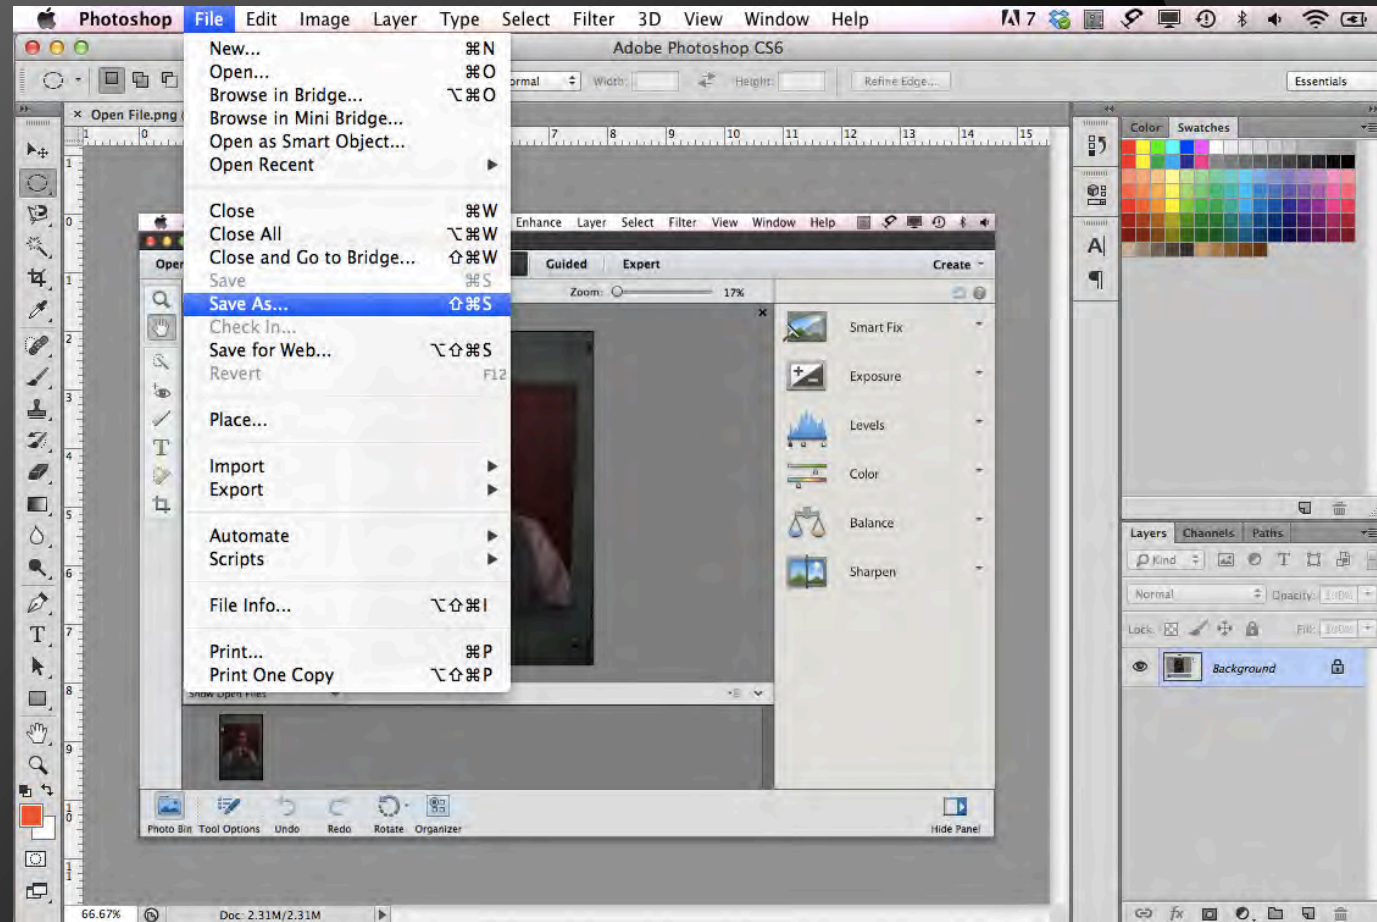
Photoshop File Edit Image Layer Type Select Filter 3D View Window Help

Adobe Photoshop CS6

New... ⌘N
Open... ⌘O
Browse in Bridge... ⌥⌘O
Browse in Mini Bridge...
Open as Smart Object...
Open Recent

Close ⌘W
Close All ⌥⌘W
Close and Go to Bridge... ⇧⌘W
Save ⌘S
Save As... ⇧⌘S
Check In...
Save for Web... ⌥⇧⌘S
Revert F12

Place...

Import
Export

Automate
Scripts

File Info... ⌥⇧⌘I

Print... ⌘P
Print One Copy ⌥⇧⌘P

Open File.png

ormal Width: Height: Refine Edge...

Essentials

Enhance Layer Select Filter View Window Help

Oper

Guided Expert Create

Zoom: 17%

Smart Fix
Exposure
Levels
Color
Balance
Sharpen

Show Open Files

Photo Bin Tool Options Undo Redo Rotate Organizer Hide Panel

Color Swatches

Layers Channels Paths

Kind

Normal Opacity:

Lock: Fill:

Background

66.67% Doc: 2.31M/2.31M